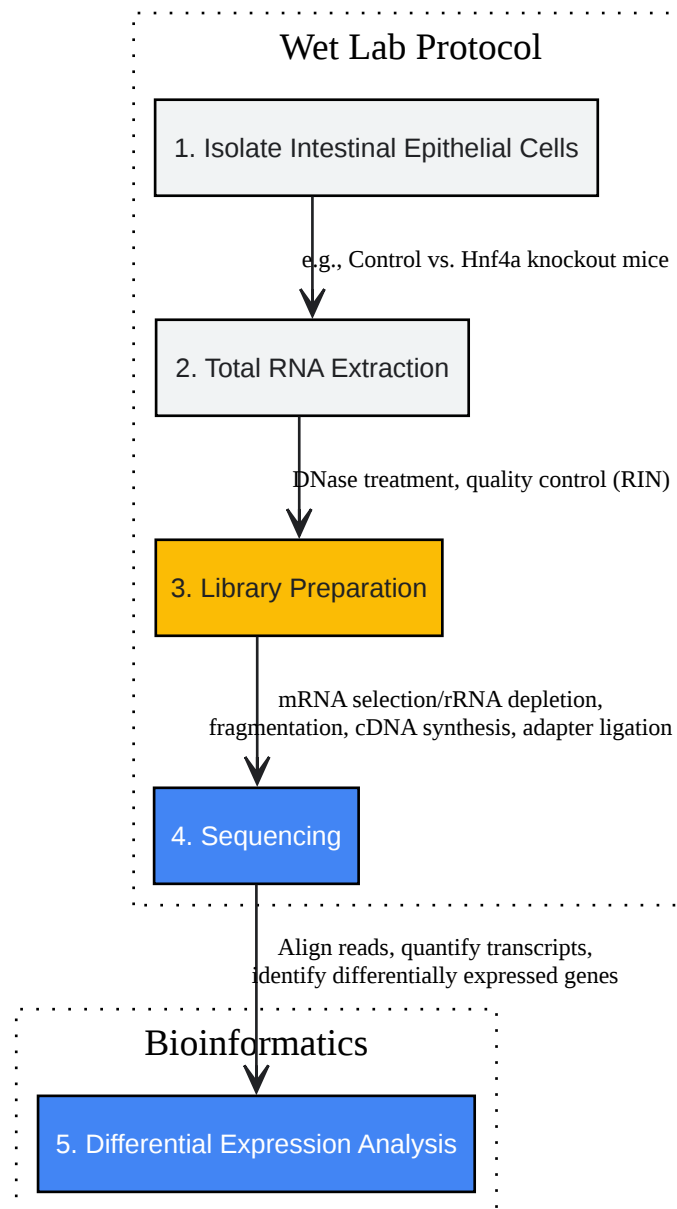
Wet Lab Protocol

1. Isolate Intestinal Epithelial Cells

e.g., Control vs. Hnf4a knockout mice

2. Total RNA Extraction

DNase treatment, quality control (RIN)

3. Library Preparation

mRNA selection/rRNA depletion, fragmentation, cDNA synthesis, adapter ligation

4. Sequencing

Align reads, quantify transcripts, identify differentially expressed genes

Bioinformatics

5. Differential Expression Analysis